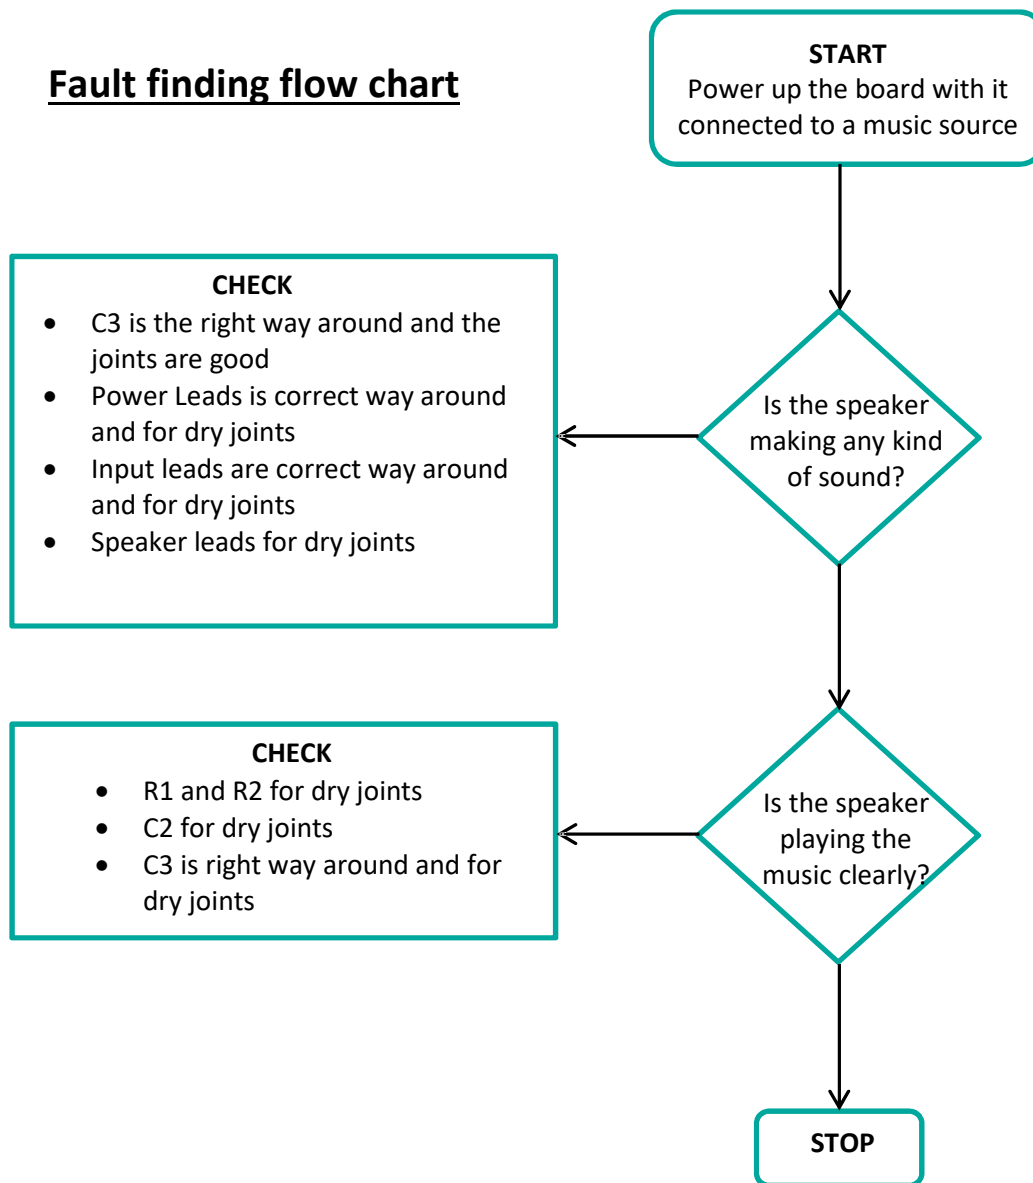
Fault finding flow chart

START
Power up the board with it connected to a music source

Is the speaker making any kind of sound?

CHECK
- C3 is the right way around and the joints are good
- Power Leads is correct way around and for dry joints
- Input leads are correct way around and for dry joints
- Speaker leads for dry joints

Is the speaker playing the music clearly?

CHECK
- R1 and R2 for dry joints
- C2 for dry joints
- C3 is right way around and for dry joints

STOP